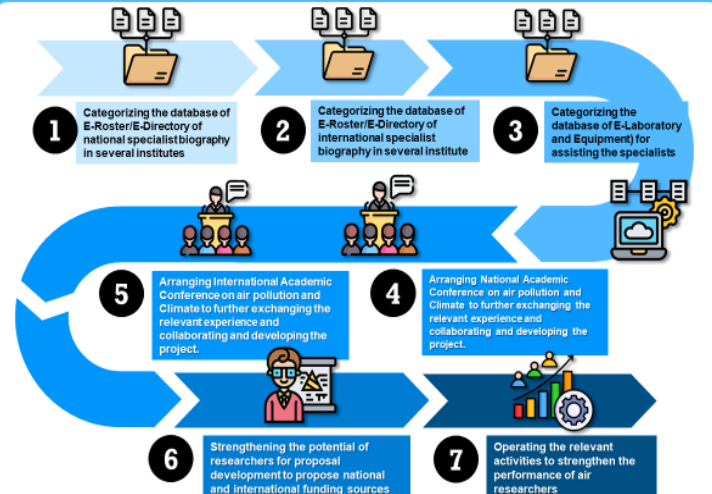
1
Categorizing the database of E-Roster/E-Directory of national specialist biography in several institutes

2
Categorizing the database of E-Roster/E-Directory of international specialist biography in several institute

3
Categorizing the database of E-Laboratory and Equipment) for assisting the specialists

5
Arranging International Academic Conference on air pollution and Climate to further exchanging the relevant experience and collaborating and developing the project.

4
Arranging National Academic Conference on air pollution and Climate to further exchanging the relevant experience and collaborating and developing the project.

6
Strengthening the potential of researchers for proposal development to propose national and international funding sources

7
Operating the relevant activities to strengthen the performance of air researchers